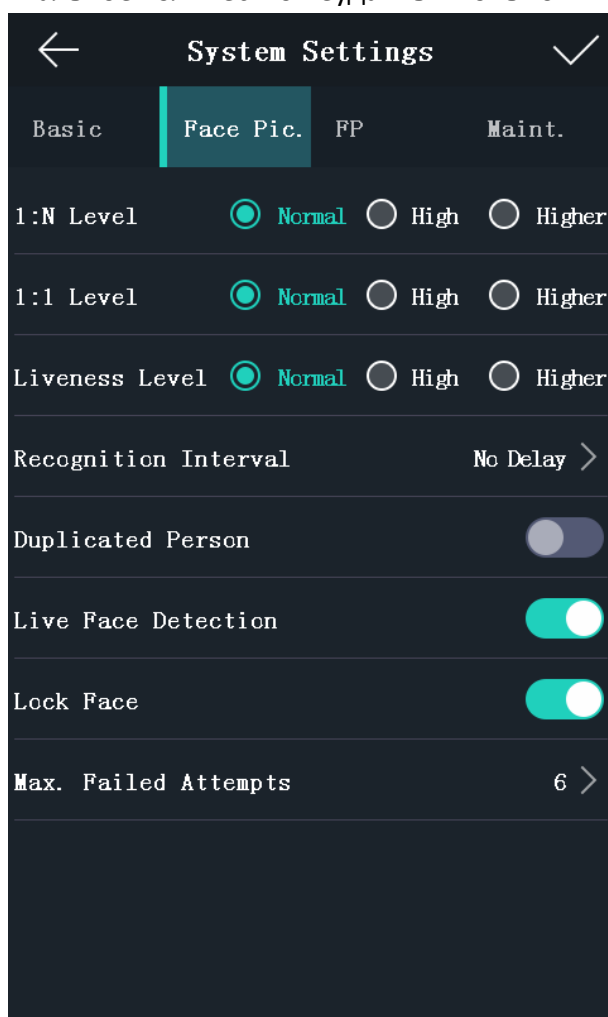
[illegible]

System Settings

Basic Face Pic. FP Maint.

1:N Level Normal High Higher

1:1 Level Normal High Higher

Liveness Level Normal High Higher

Recognition Interval No Delay

Duplicated Person

Live Face Detection

Lock Face

Max. Failed Attempts 6